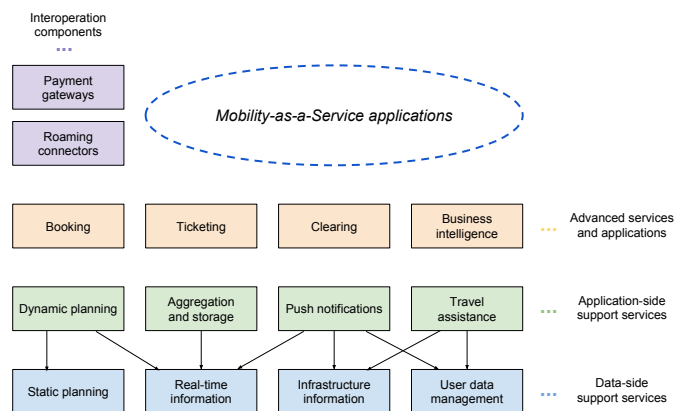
Interoperation components

Payment gateways

Roaming connectors

Mobility-as-a-Service applications

Booking

Ticketing

Clearing

Business intelligence

Advanced services and applications

Dynamic planning

Aggregation and storage

Push notifications

Travel assistance

Application-side support services

Static planning

Real-time information

Infrastructure information

User data management

Data-side support services